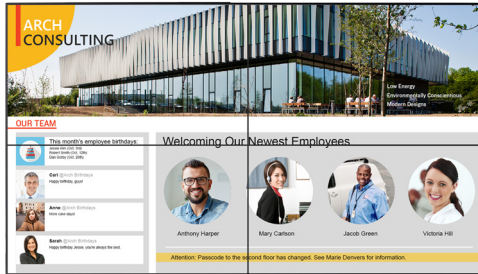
ARCH CONSULTING

Low Energy
Environmentally Conscientious
Modern Designs

OUR TEAM

This month's employee birthdays:
Jessie Kim (Oct. 8th)
Robert Smith (Oct. 15th)
Dan Smiley (Oct. 29th)

Carl @Arch Birthdays
Happy birthday, guys!

Anne @Arch Birthdays
More cake days!

Sarah @Arch Birthdays
Happy birthday Jessie; you're always the best.

Welcoming Our Newest Employees

Anthony Harper

Mary Carlson

Jacob Green

Victoria Hill

Attention: Passcode to the second floor has changed. See Marie Denvers for information.